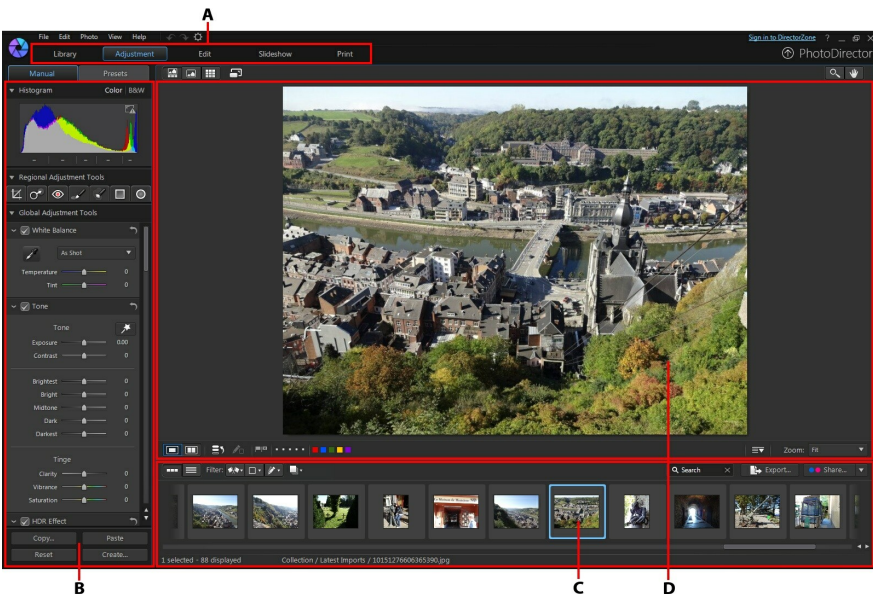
A

File Edit Photo View Help

Sign in to DirectorZone ?

Library Adjustment Edit Slideshow Print

PhotoDirector

Manual Presets

Histogram Color | B&W

Regional Adjustment Tools

Global Adjustment Tools

White Balance

As Shot

Temperature 0

Tint 0

Tone

Tone

Exposure 0.00

Contrast 0

Brightest 0

Bright 0

Midtone 0

Dark 0

Darkest 0

Tinge

Clarity 0

Vibrance 0

Saturation 0

HDR Effect

Copy... Paste

Reset Create...

Zoom: Fit

Filter:

Search

Export... Share...

1 selected - 88 displayed Collection / Latest Imports / 10151276606365390.jpg

B C D